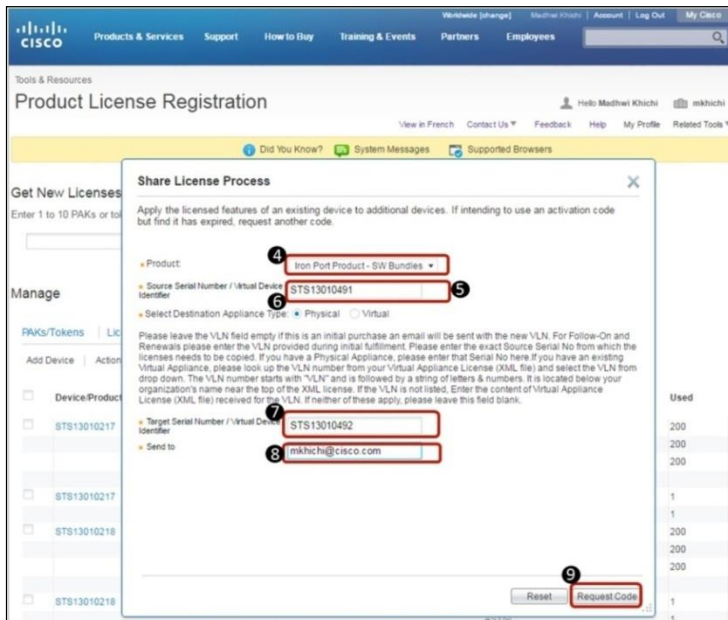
Worldwide [change] Madhwi Khichi | Account | Log Out My Cisco

cisco Products & Services Support How to Buy Training & Events Partners Employees

Tools & Resources

Product License Registration

Hello Madhwi Khichi mkhichi

View in French Contact Us Feedback Help My Profile Related Tools

Did You Know? System Messages Supported Browsers

Get New Licenses

Enter 1 to 10 PAKs or to

Manage

PAKs/Tokens Lic

Add Device | Action

| Device/Product | Used |
|---|---|
| STS13010217 | 200 |
| | 200 |
| | 200 |
| STS13010217 | 1 |
| | 1 |
| STS13010218 | 200 |
| | 200 |
| | 200 |
| STS13010218 | 1 |

Share License Process

Apply the licensed features of an existing device to additional devices. If intending to use an activation code but find it has expired, request another code.

Product: 4 Iron Port Product - SW Bundles

Source Serial Number / Virtual Device Identifier STS13010491 5

6 Select Destination Appliance Type: Physical Virtual

Please leave the VLN field empty if this is an initial purchase an email will be sent with the new VLN. For Follow-On and Renewals please enter the VLN provided during initial fulfillment. Please enter the exact Source Serial No from which the licenses needs to be copied. If you have a Physical Appliance, please enter that Serial No here.If you have an existing Virtual Appliance, please look up the VLN number from your Virtual Appliance License (XML file) and select the VLN from drop down. The VLN number starts with "VLN" and is followed by a string of letters & numbers. It is located below your organization's name near the top of the XML license. If the VLN is not listed, Enter the content of Virtual Appliance License (XML file) received for the VLN. If neither of these apply, please leave this field blank.

7 Target Serial Number / Virtual Device Identifier STS13010492

Send to 8 mkhichi@cisco.com

9

Reset Request Code